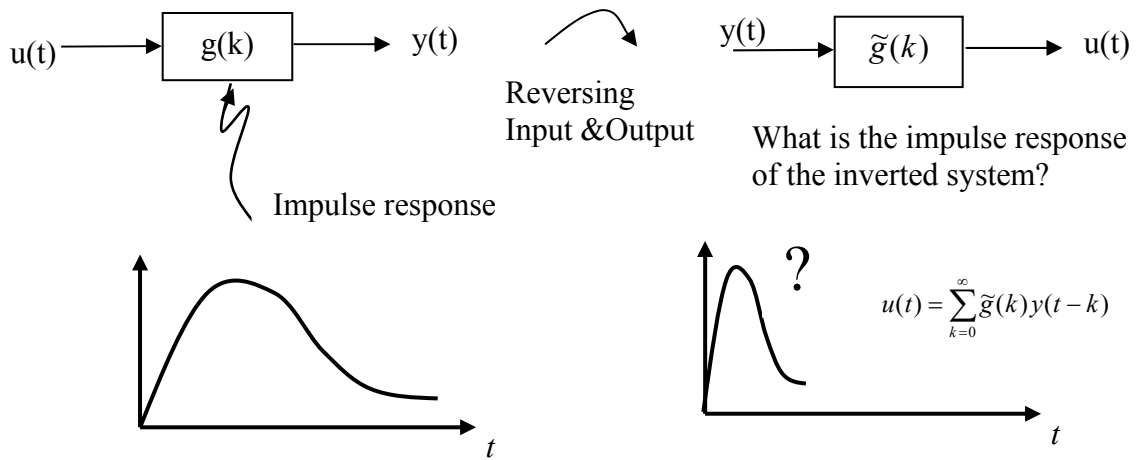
u(t)

g(k)

y(t)

Reversing Input &Output

y(t)

$\widetilde{g}(k)$

u(t)

What is the impulse response of the inverted system?

Impulse response

?

$u(t) = \sum_{k=0}^{\infty} \widetilde{g}(k) y(t-k)$

$t$

$t$